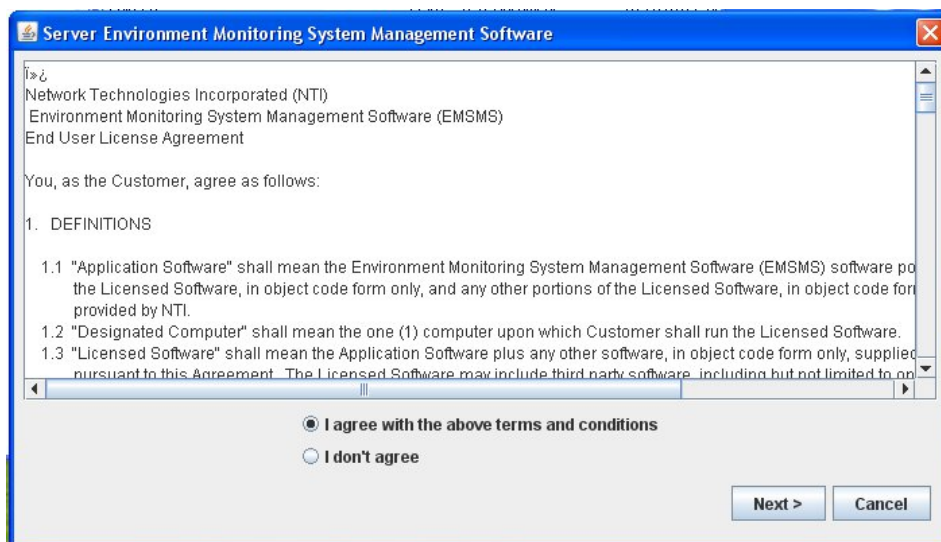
Server Environment Monitoring System Management Software

ï»¿
Network Technologies Incorporated (NTI)
Environment Monitoring System Management Software (EMSMS)
End User License Agreement

You, as the Customer, agree as follows:

1. DEFINITIONS

1.1 "Application Software" shall mean the Environment Monitoring System Management Software (EMSMS) software po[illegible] the Licensed Software, in object code form only, and any other portions of the Licensed Software, in object code for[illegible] provided by NTI.
1.2 "Designated Computer" shall mean the one (1) computer upon which Customer shall run the Licensed Software.
1.3 "Licensed Software" shall mean the Application Software plus any other software, in object code form only, supplie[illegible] pursuant to this Agreement. The Licensed Software may include third party software, including but not limited to on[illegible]

I agree with the above terms and conditions

I don't agree

Next >

Cancel